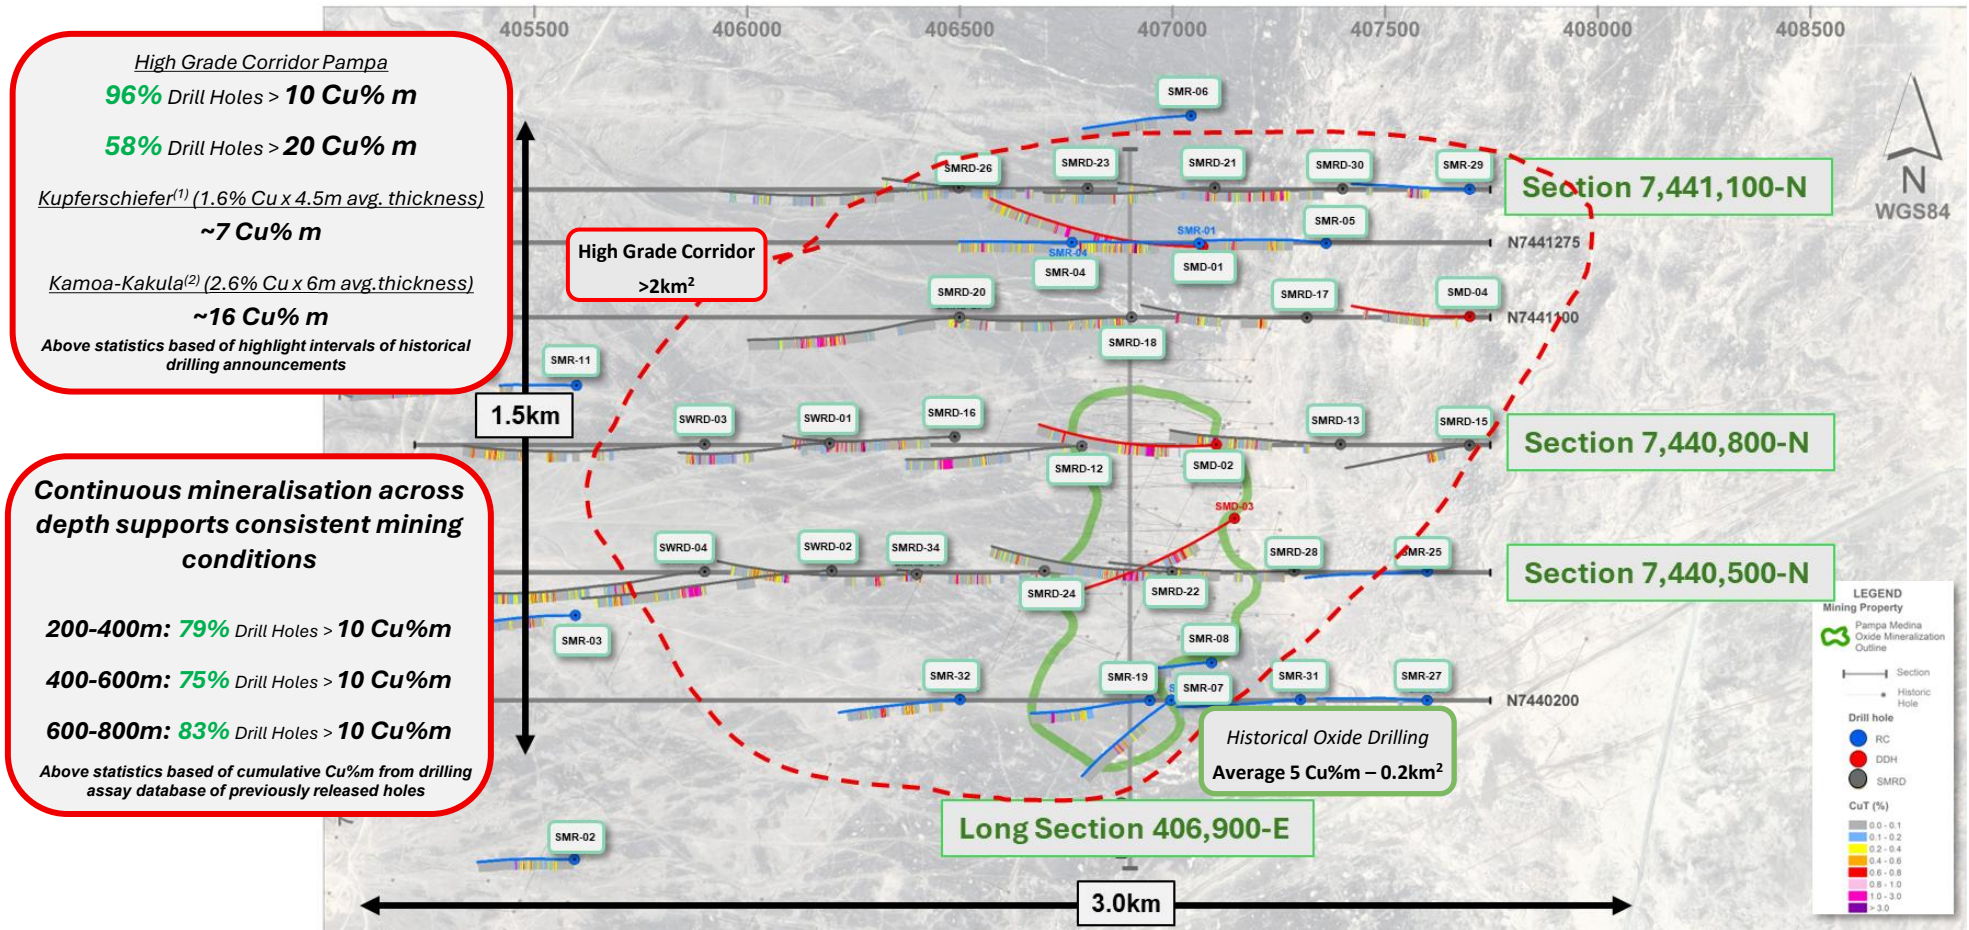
High Grade Corridor Pampa
96% Drill Holes > 10 Cu% m
58% Drill Holes > 20 Cu% m
Kupferschiefer$^{(1)}$ (1.6% Cu x 4.5m avg. thickness)
~7 Cu% m
Kamoa-Kakula$^{(2)}$ (2.6% Cu x 6m avg.thickness)
~16 Cu% m
Above statistics based of highlight intervals of historical drilling announcements

Continuous mineralisation across depth supports consistent mining conditions

200-400m: 79% Drill Holes > 10 Cu%m
400-600m: 75% Drill Holes > 10 Cu%m
600-800m: 83% Drill Holes > 10 Cu%m
Above statistics based of cumulative Cu%m from drilling assay database of previously released holes

405500 406000 406500 407000 407500 408000 408500

N
WGS84

High Grade Corridor
>2km$^2$

1.5km
3.0km

SMR-06 SMRD-26 SMRD-23 SMRD-21 SMRD-30 SMR-29
Section 7,441,100-N
SMR-01 SMR-05 SMR-04 N7441275
SMR-04 SMD-01
SMRD-20 SMRD-17 SMD-04 N7441100
SMRD-18
SMR-11
SWRD-03 SWRD-01 SMRD-16 SMRD-13 SMRD-15
Section 7,440,800-N
SMRD-12 SMD-02
SMD-03
SWRD-04 SWRD-02 SMRD-34 SMRD-28 SMR-25
Section 7,440,500-N
SMRD-24 SMRD-22
SMR-03 SMR-08
SMR-32 SMR-19 SMR-07 SMR-31 SMR-27 N7440200

Historical Oxide Drilling
Average 5 Cu%m – 0.2km$^2$

Long Section 406,900-E

SMR-02

LEGEND
Mining Property
Pampa Medina Oxide Mineralization Outline
Section
Historic Hole
Drill hole
RC
DDH
SMRD
CuT (%)
0.0 - 0.1
0.1 - 0.2
0.2 - 0.4
0.4 - 0.6
0.6 - 0.8
0.8 - 1.0
1.0 - 3.0
> 3.0